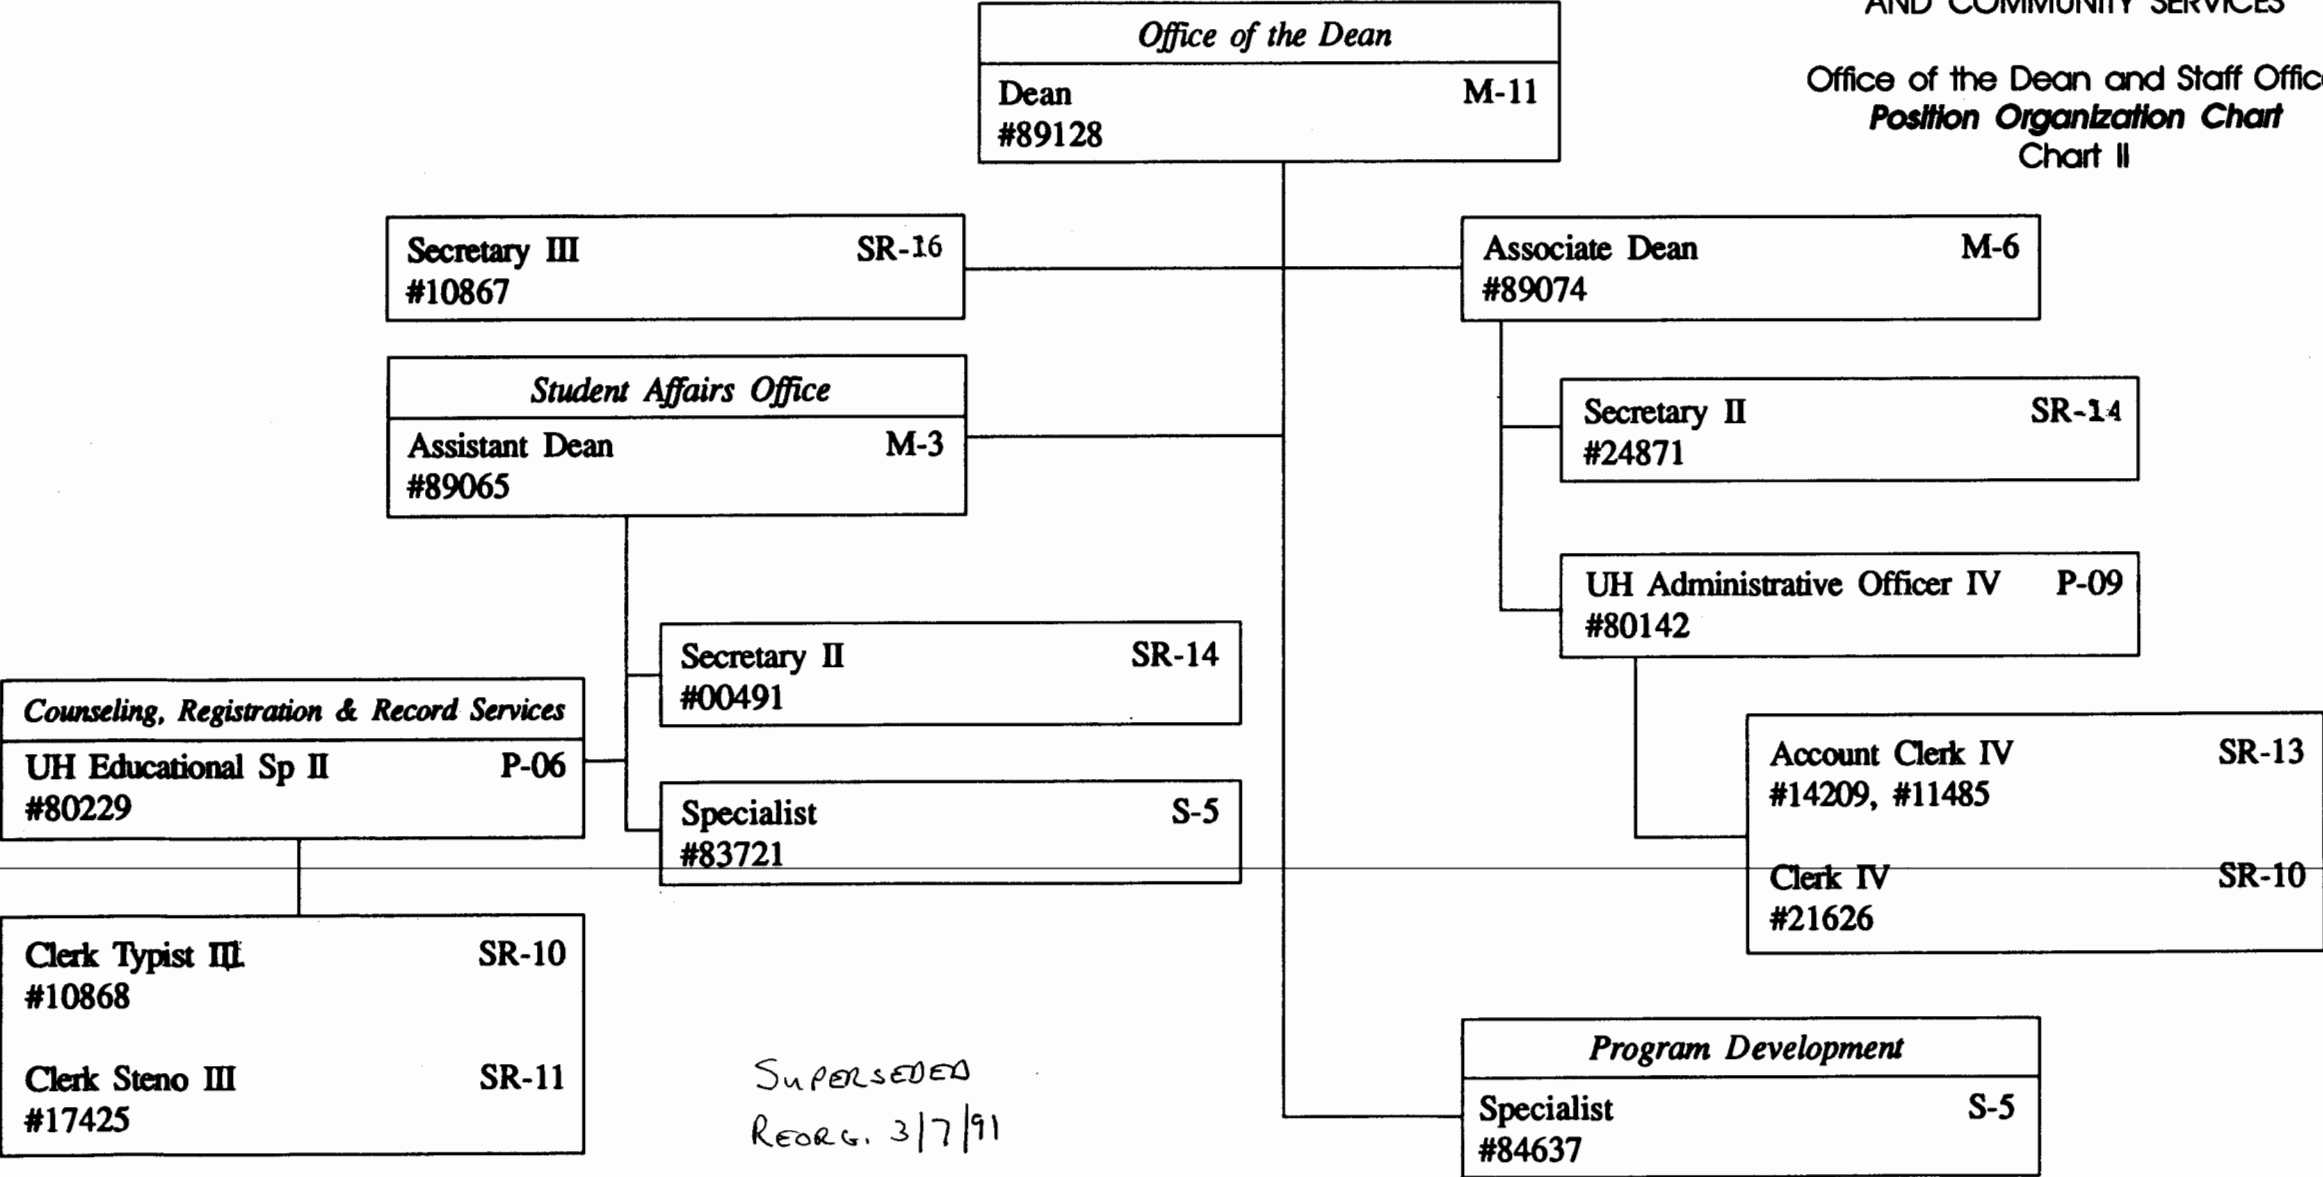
AND COMMUNITY SERVICES

Office of the Dean and Staff Offic
Position Organization Chart
Chart II

Office of the Dean
Dean M-11
#89128

Secretary III SR-16
#10867

Associate Dean M-6
#89074

Student Affairs Office
Assistant Dean M-3
#89065

Secretary II SR-14
#24871

UH Administrative Officer IV P-09
#80142

Secretary II SR-14
#00491

Counseling, Registration & Record Services
UH Educational Sp II P-06
#80229

Specialist S-5
#83721

Account Clerk IV SR-13
#14209, #11485

Clerk IV SR-10
#21626

Clerk Typist III SR-10
#10868

Clerk Steno III SR-11
#17425

SUPERSEDED
REORG. 3/7/91

Program Development
Specialist S-5
#84637